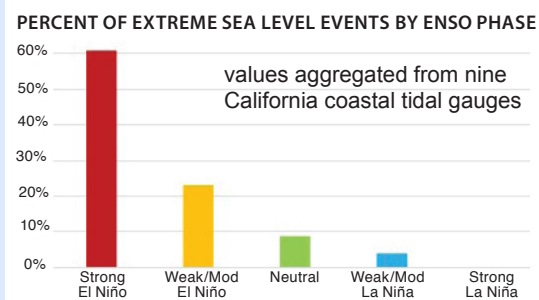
PERCENT OF EXTREME SEA LEVEL EVENTS BY ENSO PHASE

values aggregated from nine California coastal tidal gauges

60%
50%
40%
30%
20%
10%
0%

Strong El Niño
Weak/Mod El Niño
Neutral
Weak/Mod La Niña
Strong La Niña